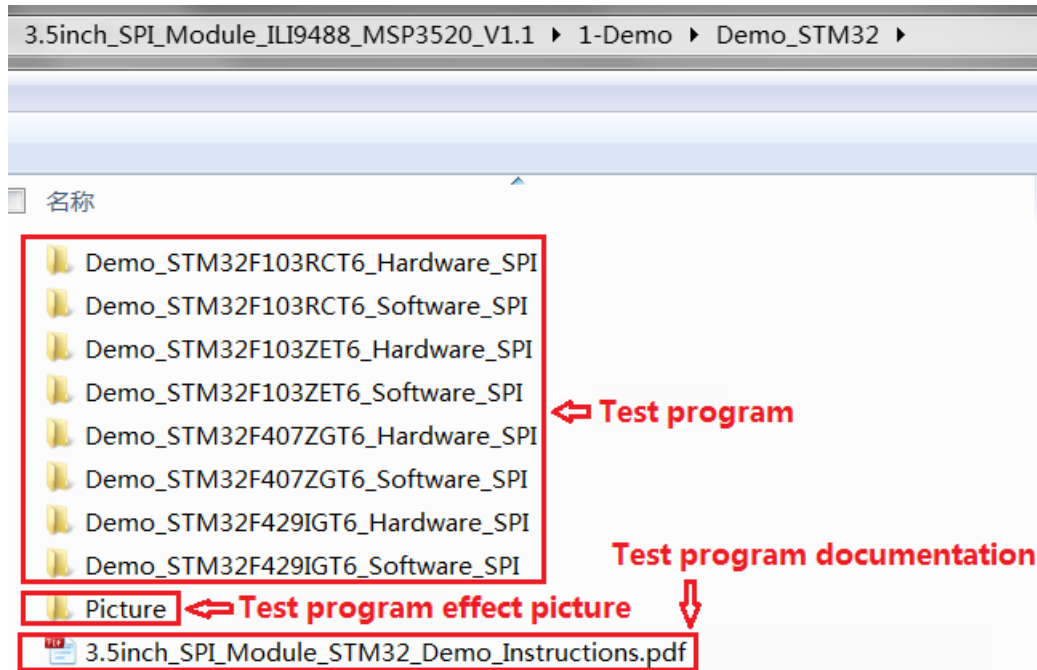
3.5inch_SPI_Module_ILI9488_MSP3520_V1.1 ▸ 1-Demo ▸ Demo_STM32 ▸

名称

Demo_STM32F103RCT6_Hardware_SPI
Demo_STM32F103RCT6_Software_SPI
Demo_STM32F103ZET6_Hardware_SPI
Demo_STM32F103ZET6_Software_SPI
Demo_STM32F407ZGT6_Hardware_SPI
Demo_STM32F407ZGT6_Software_SPI
Demo_STM32F429IGT6_Hardware_SPI
Demo_STM32F429IGT6_Software_SPI

Test program

Test program documentation

Picture

Test program effect picture

3.5inch_SPI_Module_STM32_Demo_Instructions.pdf